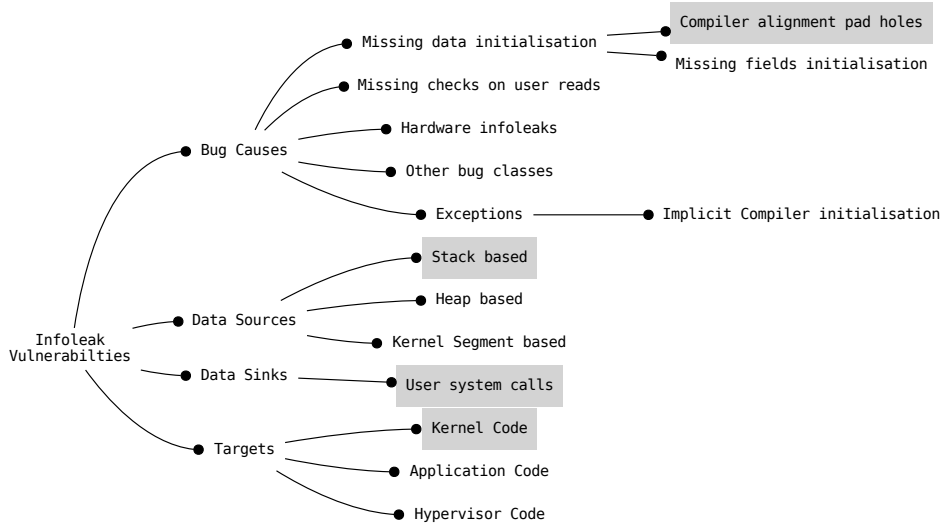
Infoleak Vulnerabilties

Bug Causes

Missing data initialisation

Compiler alignment pad holes

Missing fields initialisation

Missing checks on user reads

Hardware infoleaks

Other bug classes

Exceptions

Implicit Compiler initialisation

Data Sources

Stack based

Heap based

Kernel Segment based

Data Sinks

User system calls

Targets

Kernel Code

Application Code

Hypervisor Code